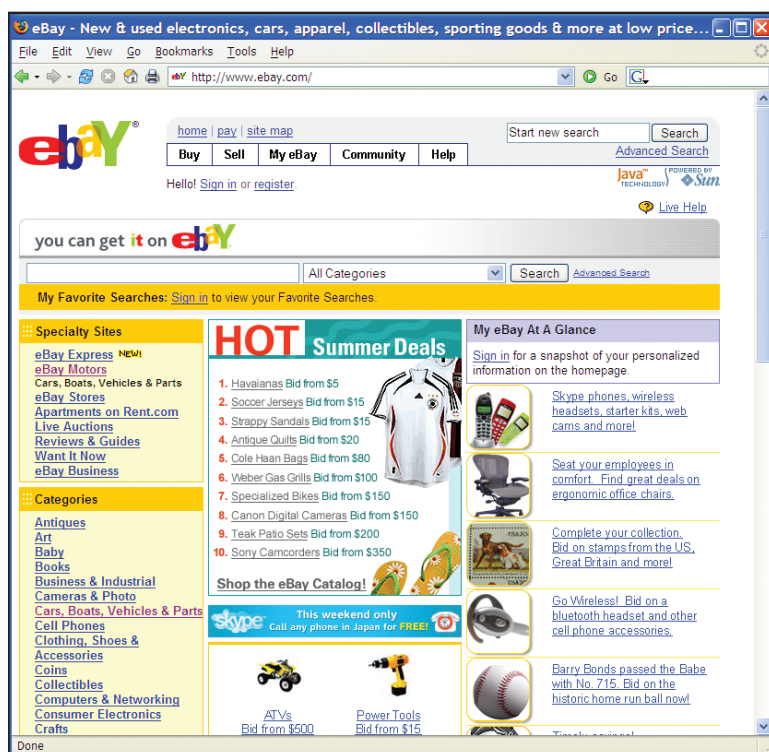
eBay - New & used electronics, cars, apparel, collectibles, sporting goods & more at low price...

File Edit View Go Bookmarks Tools Help

http://www.ebay.com/

Go

ebay®

home | pay | site map

Buy | Sell | My eBay | Community | Help

Start new search | Search

Advanced Search

Hello! Sign in or register.

Java TECHNOLOGY | POWERED BY Sun

Live Help

you can get it on ebay

All Categories | Search | Advanced Search

My Favorite Searches: Sign in to view your Favorite Searches.

Specialty Sites

eBay Express NEW!
eBay Motors
Cars, Boats, Vehicles & Parts
eBay Stores
Apartments on Rent.com
Live Auctions
Reviews & Guides
Want It Now
eBay Business

Categories

Antiques
Art
Baby
Books
Business & Industrial
Cameras & Photo
Cars, Boats, Vehicles & Parts
Cell Phones
Clothing, Shoes & Accessories
Coins
Collectibles
Computers & Networking
Consumer Electronics
Crafts

HOT Summer Deals

1. Havaianas Bid from $5
2. Soccer Jerseys Bid from $15
3. Strappy Sandals Bid from $15
4. Antique Quilts Bid from $20
5. Cole Haan Bags Bid from $80
6. Weber Gas Grills Bid from $100
7. Specialized Bikes Bid from $150
8. Canon Digital Cameras Bid from $150
9. Teak Patio Sets Bid from $200
10. Sony Camcorders Bid from $350

Shop the eBay Catalog!

skype This weekend only Call any phone in Japan for FREE!

ATVs
Bid from $500

Power Tools
Bid from $15

My eBay At A Glance

Sign in for a snapshot of your personalized information on the homepage.

Skype phones, wireless headsets, starter kits, web cams and more!

Seat your employees in comfort. Find great deals on ergonomic office chairs.

Complete your collection. Bid on stamps from the US, Great Britain and more!

Go Wireless! Bid on a bluetooth headset and other cell phone accessories.

Barry Bonds passed the Babe with No. 715. Bid on the historic home run ball now!

Timely savings!

Done